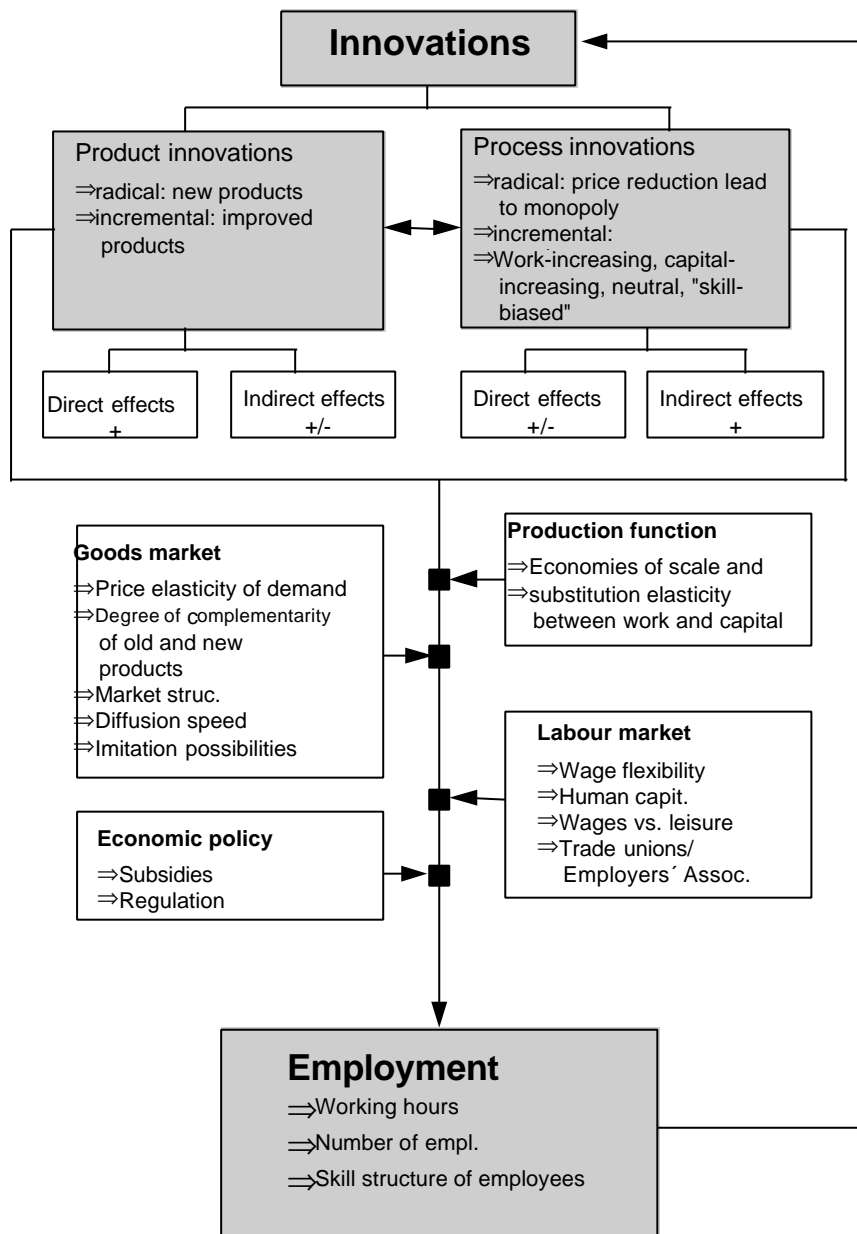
Innovations

Product innovations
⇒radical: new products
⇒incremental: improved products

Process innovations
⇒radical: price reduction lead to monopoly
⇒incremental:
⇒Work-increasing, capital-increasing, neutral, "skill-biased"

Direct effects
+

Indirect effects
+/-

Direct effects
+/-

Indirect effects
+

Goods market
⇒Price elasticity of demand
⇒Degree of complementarity of old and new products
⇒Market struc.
⇒Diffusion speed
⇒Imitation possibilities

Production function
⇒Economies of scale and
⇒substitution elasticity between work and capital

Labour market
⇒Wage flexibility
⇒Human capit.
⇒Wages vs. leisure
⇒Trade unions/ Employers´ Assoc.

Economic policy
⇒Subsidies
⇒Regulation

Employment
⇒Working hours
⇒Number of empl.
⇒Skill structure of employees